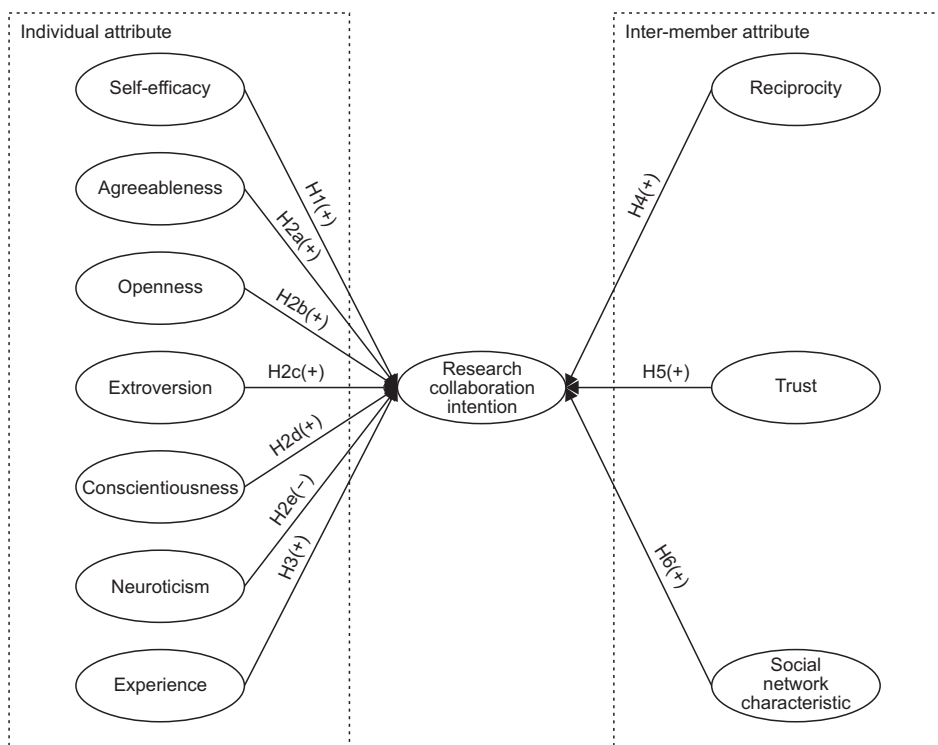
Individual attribute

Self-efficacy

Agreeableness

Openness

Extroversion

Conscientiousness

Neuroticism

Experience

H1(+)

H2a(+)

H2b(+)

H2c(+)

H2d(+)

H2e(−)

H3(+)

Research collaboration intention

Inter-member attribute

Reciprocity

Trust

Social network characteristic

H4(+)

H5(+)

H6(+)